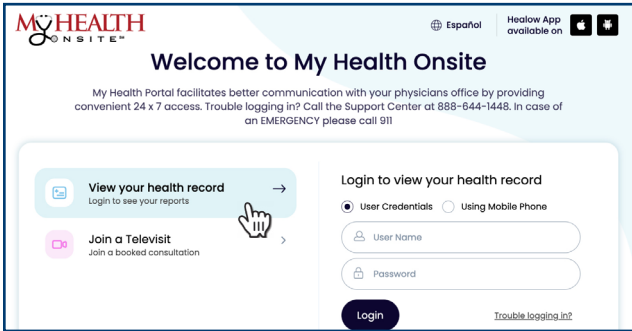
MY HEALTH ONSITE™

Español

Healow App available on

Welcome to My Health Onsite

My Health Portal facilitates better communication with your physicians office by providing convenient 24 x 7 access. Trouble logging in? Call the Support Center at 888-644-1448. In case of an EMERGENCY please call 911

View your health record
Login to see your reports

Join a Televisit
Join a booked consultation

Login to view your health record

User Credentials

Using Mobile Phone

User Name

Password

Login

Trouble logging in?